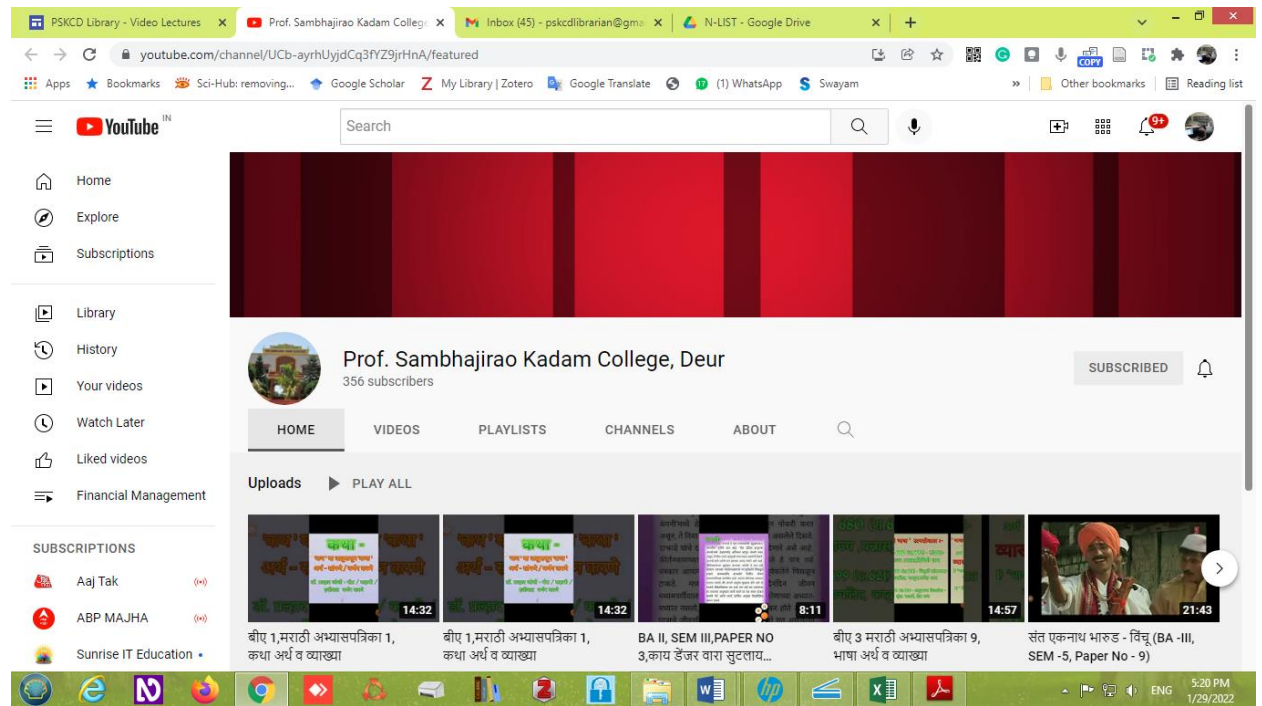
PSKCD Library - Video Lectures ×
Prof. Sambhajirao Kadam College ×
Inbox (45) - pskcdlibrarian@gma ×
N-LIST - Google Drive ×
+

youtube.com/channel/UCb-ayrhUyjdCq3fYZ9jrHnA/featured

Apps
Bookmarks
Sci-Hub: removing...
Google Scholar
My Library | Zotero
Google Translate
(1) WhatsApp
Swayam
Other bookmarks
Reading list

YouTube IN
Search
9+

Home
Explore
Subscriptions
Library
History
Your videos
Watch Later
Liked videos
Financial Management

SUBSCRIPTIONS
Aaj Tak
ABP MAJHA
Sunrise IT Education

Prof. Sambhajirao Kadam College, Deur
356 subscribers
SUBSCRIBED

HOME
VIDEOS
PLAYLISTS
CHANNELS
ABOUT

Uploads
PLAY ALL

14:32
बीए 1,मराठी अभ्यासपत्रिका 1, कथा अर्थ व व्याख्या

14:32
बीए 1,मराठी अभ्यासपत्रिका 1, कथा अर्थ व व्याख्या

8:11
BA II, SEM III,PAPER NO 3,काय डेंजर वारा सुटलाय...

14:57
बीए 3 मराठी अभ्यासपत्रिका 9, भाषा अर्थ व व्याख्या

21:43
संत एकनाथ भारुड - विंचू (BA -III, SEM -5, Paper No - 9)

ENG
5:20 PM
1/29/2022